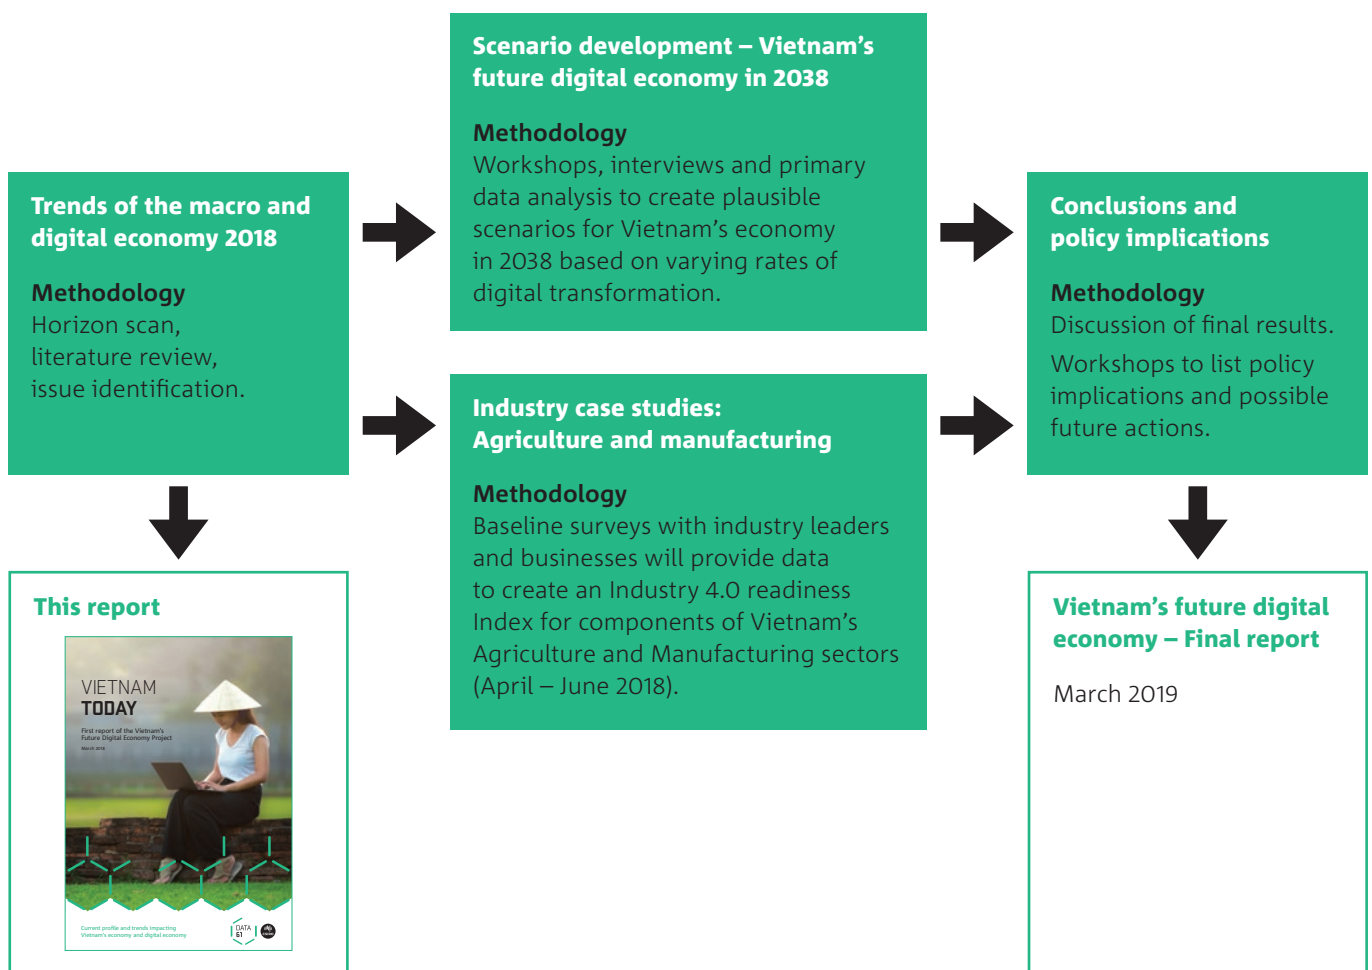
Trends of the macro and digital economy 2018

Methodology
Horizon scan, literature review, issue identification.

This report

VIETNAM
TODAY
First report of the Vietnam's Future Digital Economy Project
March 2018

Current profile and trends impacting Vietnam's economy and digital economy

DATA 61

Scenario development – Vietnam's future digital economy in 2038

Methodology
Workshops, interviews and primary data analysis to create plausible scenarios for Vietnam's economy in 2038 based on varying rates of digital transformation.

Industry case studies: Agriculture and manufacturing

Methodology
Baseline surveys with industry leaders and businesses will provide data to create an Industry 4.0 readiness Index for components of Vietnam's Agriculture and Manufacturing sectors (April – June 2018).

Conclusions and policy implications

Methodology
Discussion of final results.

Workshops to list policy implications and possible future actions.

Vietnam's future digital economy – Final report

March 2019